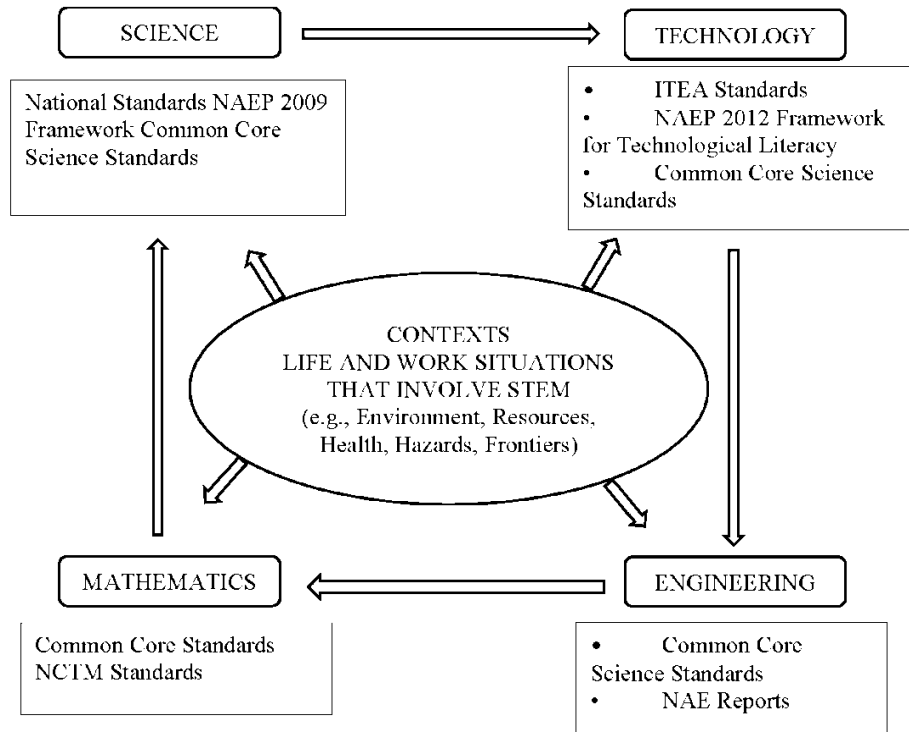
SCIENCE

National Standards NAEP 2009 Framework Common Core Science Standards

TECHNOLOGY

• ITEA Standards
• NAEP 2012 Framework for Technological Literacy
• Common Core Science Standards

CONTEXTS
LIFE AND WORK SITUATIONS THAT INVOLVE STEM
(e.g., Environment, Resources, Health, Hazards, Frontiers)

MATHEMATICS

Common Core Standards
NCTM Standards

ENGINEERING

• Common Core Science Standards
• NAE Reports